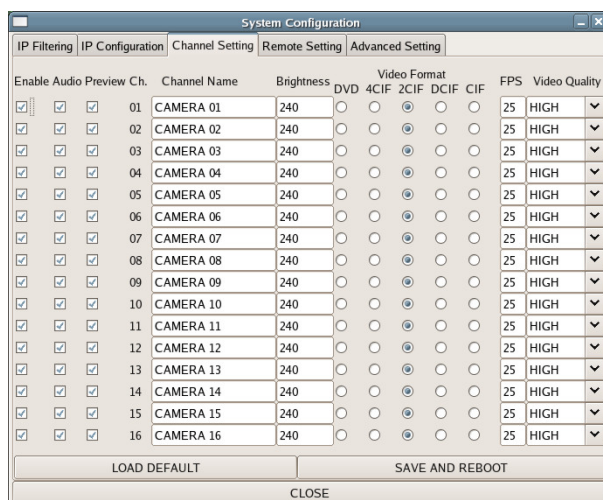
System Configuration

IP Filtering | IP Configuration | Channel Setting | Remote Setting | Advanced Setting

| Enable | Audio | Preview | Ch. | Channel Name | Brightness | DVD | 4CIF | 2CIF | DCIF | CIF | FPS | Video Quality |
|---|---|---|---|---|---|---|---|---|---|---|---|---|
| ☑ | ☑ | ☑ | 01 | CAMERA 01 | 240 | ○ | ○ | ◉ | ○ | ○ | 25 | HIGH |
| ☑ | ☑ | ☑ | 02 | CAMERA 02 | 240 | ○ | ○ | ◉ | ○ | ○ | 25 | HIGH |
| ☑ | ☑ | ☑ | 03 | CAMERA 03 | 240 | ○ | ○ | ◉ | ○ | ○ | 25 | HIGH |
| ☑ | ☑ | ☑ | 04 | CAMERA 04 | 240 | ○ | ○ | ◉ | ○ | ○ | 25 | HIGH |
| ☑ | ☑ | ☑ | 05 | CAMERA 05 | 240 | ○ | ○ | ◉ | ○ | ○ | 25 | HIGH |
| ☑ | ☑ | ☑ | 06 | CAMERA 06 | 240 | ○ | ○ | ◉ | ○ | ○ | 25 | HIGH |
| ☑ | ☑ | ☑ | 07 | CAMERA 07 | 240 | ○ | ○ | ◉ | ○ | ○ | 25 | HIGH |
| ☑ | ☑ | ☑ | 08 | CAMERA 08 | 240 | ○ | ○ | ◉ | ○ | ○ | 25 | HIGH |
| ☑ | ☑ | ☑ | 09 | CAMERA 09 | 240 | ○ | ○ | ◉ | ○ | ○ | 25 | HIGH |
| ☑ | ☑ | ☑ | 10 | CAMERA 10 | 240 | ○ | ○ | ◉ | ○ | ○ | 25 | HIGH |
| ☑ | ☑ | ☑ | 11 | CAMERA 11 | 240 | ○ | ○ | ◉ | ○ | ○ | 25 | HIGH |
| ☑ | ☑ | ☑ | 12 | CAMERA 12 | 240 | ○ | ○ | ◉ | ○ | ○ | 25 | HIGH |
| ☑ | ☑ | ☑ | 13 | CAMERA 13 | 240 | ○ | ○ | ◉ | ○ | ○ | 25 | HIGH |
| ☑ | ☑ | ☑ | 14 | CAMERA 14 | 240 | ○ | ○ | ◉ | ○ | ○ | 25 | HIGH |
| ☑ | ☑ | ☑ | 15 | CAMERA 15 | 240 | ○ | ○ | ◉ | ○ | ○ | 25 | HIGH |
| ☑ | ☑ | ☑ | 16 | CAMERA 16 | 240 | ○ | ○ | ◉ | ○ | ○ | 25 | HIGH |

Video Format

LOAD DEFAULT | SAVE AND REBOOT

CLOSE